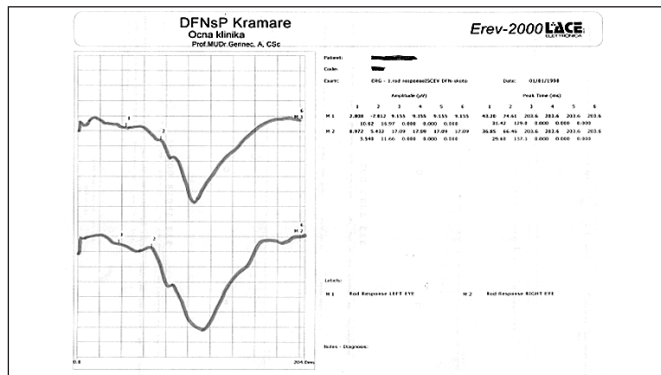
DFNsP Kramare
Ocna klinika
Prof.MUDr.Gernec, A, CSc

Erev-2000 LACE ELETTRONICA

Patient: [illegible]
Code: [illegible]
Exam: ERG - 1.rod response(ISCEV DFN skoto    Date: 01/01/1998

Amplitude (µV)    Peak Time (ms)

| | 1 | 2 | 3 | 4 | 5 | 6 | 1 | 2 | 3 | 4 | 5 | 6 |
|---|---|---|---|---|---|---|---|---|---|---|---|---|
| M 1 | 2.808 | -7.812 | 9.155 | 9.155 | 9.155 | 9.155 | 43.30 | 74.61 | 203.6 | 203.6 | 203.6 | 203.6 |
| | 10.62 | 16.97 | 0.000 | 0.000 | 0.000 | | 31.42 | 129.0 | 0.000 | 0.000 | 0.000 | |
| M 2 | 8.972 | 5.432 | 17.09 | 17.09 | 17.09 | 17.09 | 36.85 | 66.46 | 203.6 | 203.6 | 203.6 | 203.6 |
| | 3.540 | 11.66 | 0.000 | 0.000 | 0.000 | | 29.60 | 137.1 | 0.000 | 0.000 | 0.000 | |

Labels:
M 1    Rod Response LEFT EYE    M 2    Rod Response RIGHT EYE

Notes - Diagnosis:

1 2 6 M1
1 2 6 M2
0.0    204.0ms